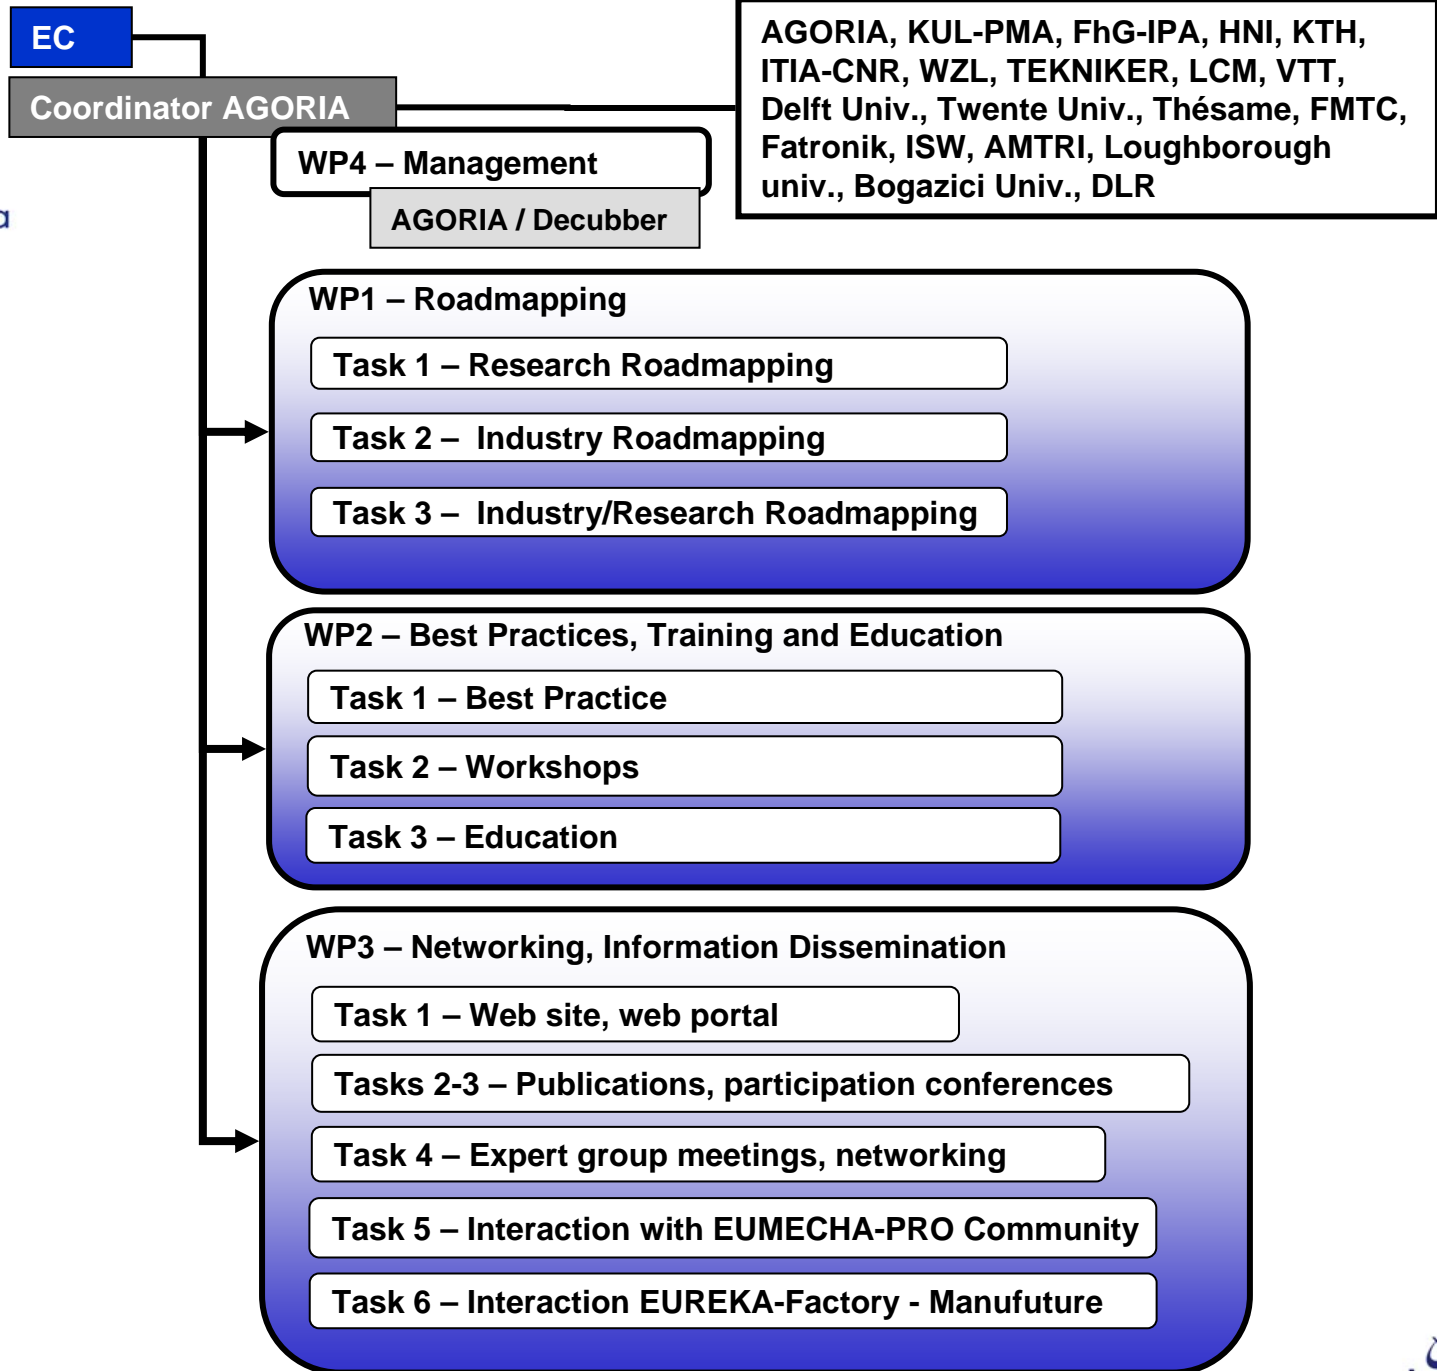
EC

Coordinator AGORIA

AGORIA, KUL-PMA, FhG-IPA, HNI, KTH, ITIA-CNR, WZL, TEKNIKER, LCM, VTT, Delft Univ., Twente Univ., Thésame, FMTC, Fatronik, ISW, AMTRI, Loughborough univ., Bogazici Univ., DLR

WP4 – Management

AGORIA / Decubber

WP1 – Roadmapping

Task 1 – Research Roadmapping

Task 2 – Industry Roadmapping

Task 3 – Industry/Research Roadmapping

WP2 – Best Practices, Training and Education

Task 1 – Best Practice

Task 2 – Workshops

Task 3 – Education

WP3 – Networking, Information Dissemination

Task 1 – Web site, web portal

Tasks 2-3 – Publications, participation conferences

Task 4 – Expert group meetings, networking

Task 5 – Interaction with EUMECHA-PRO Community

Task 6 – Interaction EUREKA-Factory - Manufuture